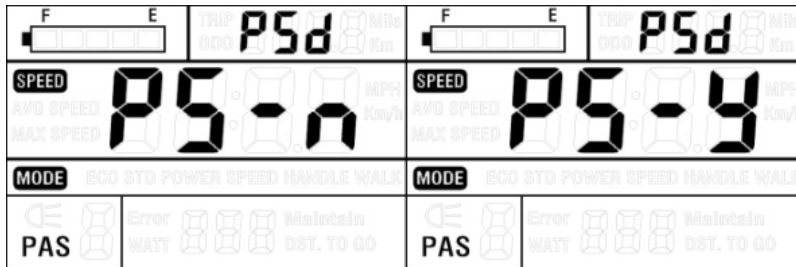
F E
TRIP ODO PSd Mile Km

SPEED AVG SPEED MAX SPEED PS-n MPH Km/h

MODE ECO STD POWER SPEED HANDLE WALK

PAS Error WATT Maintain DST. TO GO

F E
TRIP ODO PSd Mile Km

SPEED AVG SPEED MAX SPEED PS-Y MPH Km/h

MODE ECO STD POWER SPEED HANDLE WALK

PAS Error WATT Maintain DST. TO GO